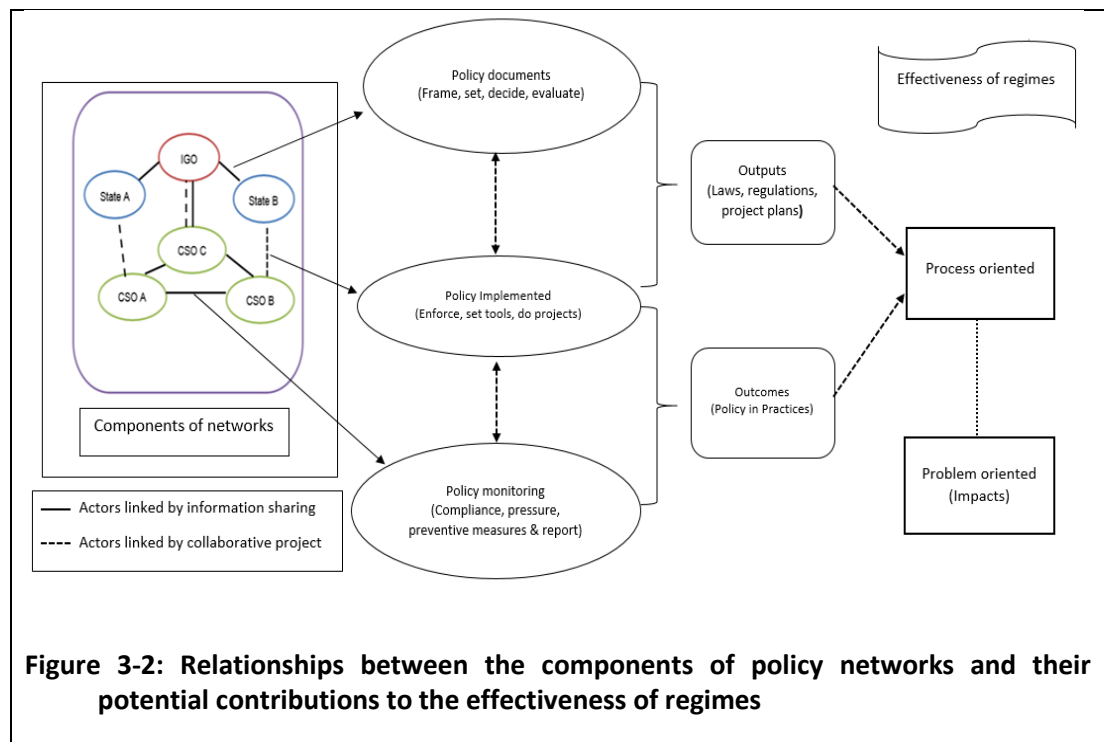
IGO

State A

State B

CSO C

CSO A

CSO B

Components of networks

Actors linked by information sharing

Actors linked by collaborative project

Policy documents
(Frame, set, decide, evaluate)

Policy Implemented
(Enforce, set tools, do projects)

Policy monitoring
(Compliance, pressure, preventive measures & report)

Effectiveness of regimes

Outputs
(Laws, regulations, project plans)

Outcomes
(Policy in Practices)

Process oriented

Problem oriented
(Impacts)

Figure 3-2: Relationships between the components of policy networks and their potential contributions to the effectiveness of regimes